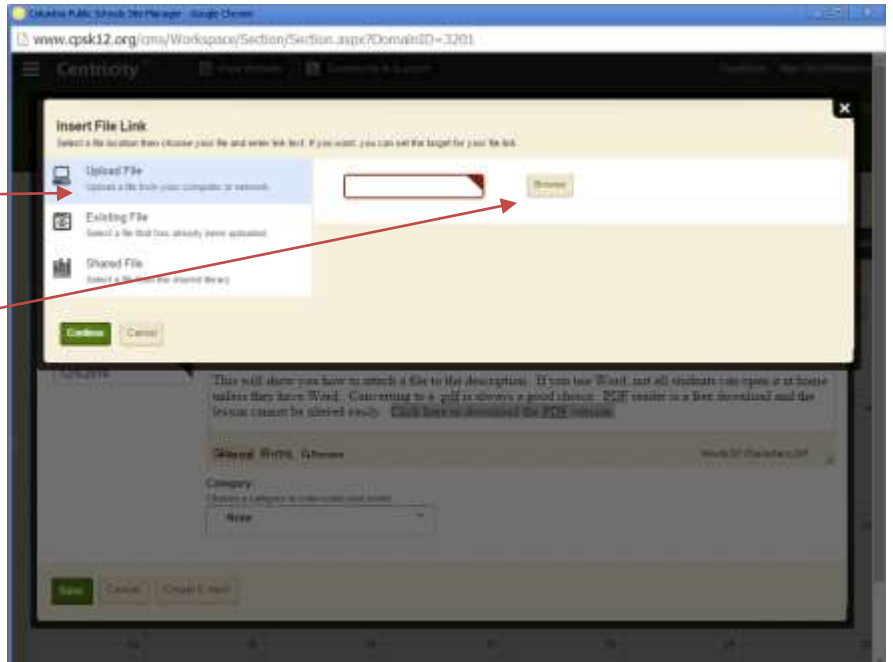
Columbia Public Schools Site Manager - Google Chrome

www.cpsk12.org/cms/Workspace/Section/Section.aspx?DomainID=3201

Centricity

Insert File Link

Select a file location then choose your file and enter link text. If you want, you can set the target for your file link.

Upload File
Upload a file from your computer or network.

Existing File
Select a file that has already been uploaded.

Shared File
Select a file from the shared library.

Browse

Confirm Cancel

This will show you how to attach a file to the description. If you use Word, not all students can open it at home unless they have Word. Converting to a .pdf is always a good choice. PDF reader is a free download and the lesson cannot be altered easily. Click here to download the PDF version.

Category
None

Save Cancel